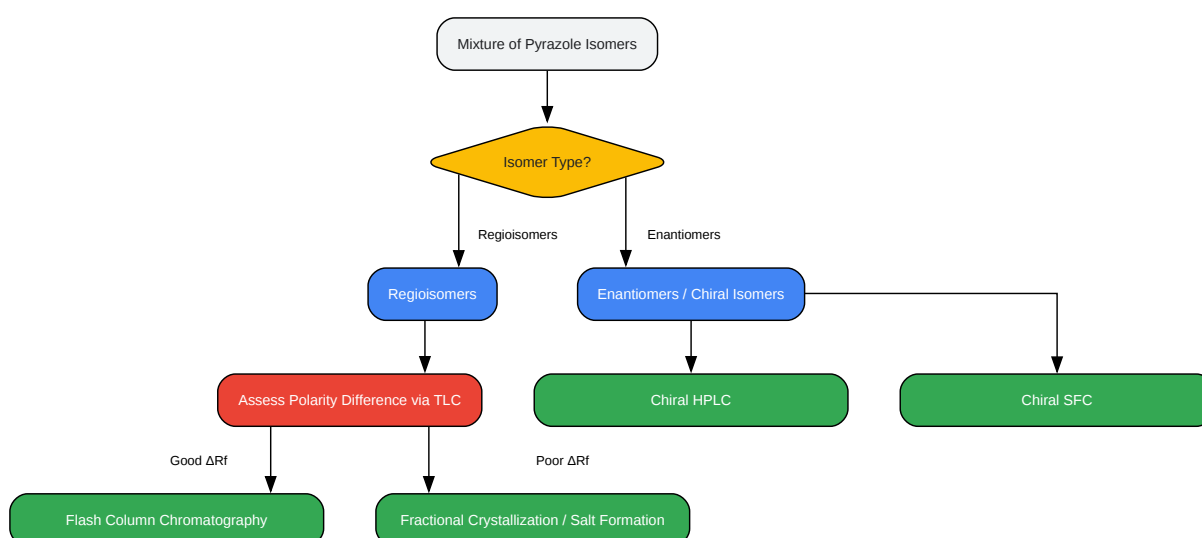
Mixture of Pyrazole Isomers

Isomer Type?

Regioisomers

Enantiomers

Regioisomers

Enantiomers / Chiral Isomers

Assess Polarity Difference via TLC

Chiral HPLC

Chiral SFC

Good ΔRf

Poor ΔRf

Flash Column Chromatography

Fractional Crystallization / Salt Formation